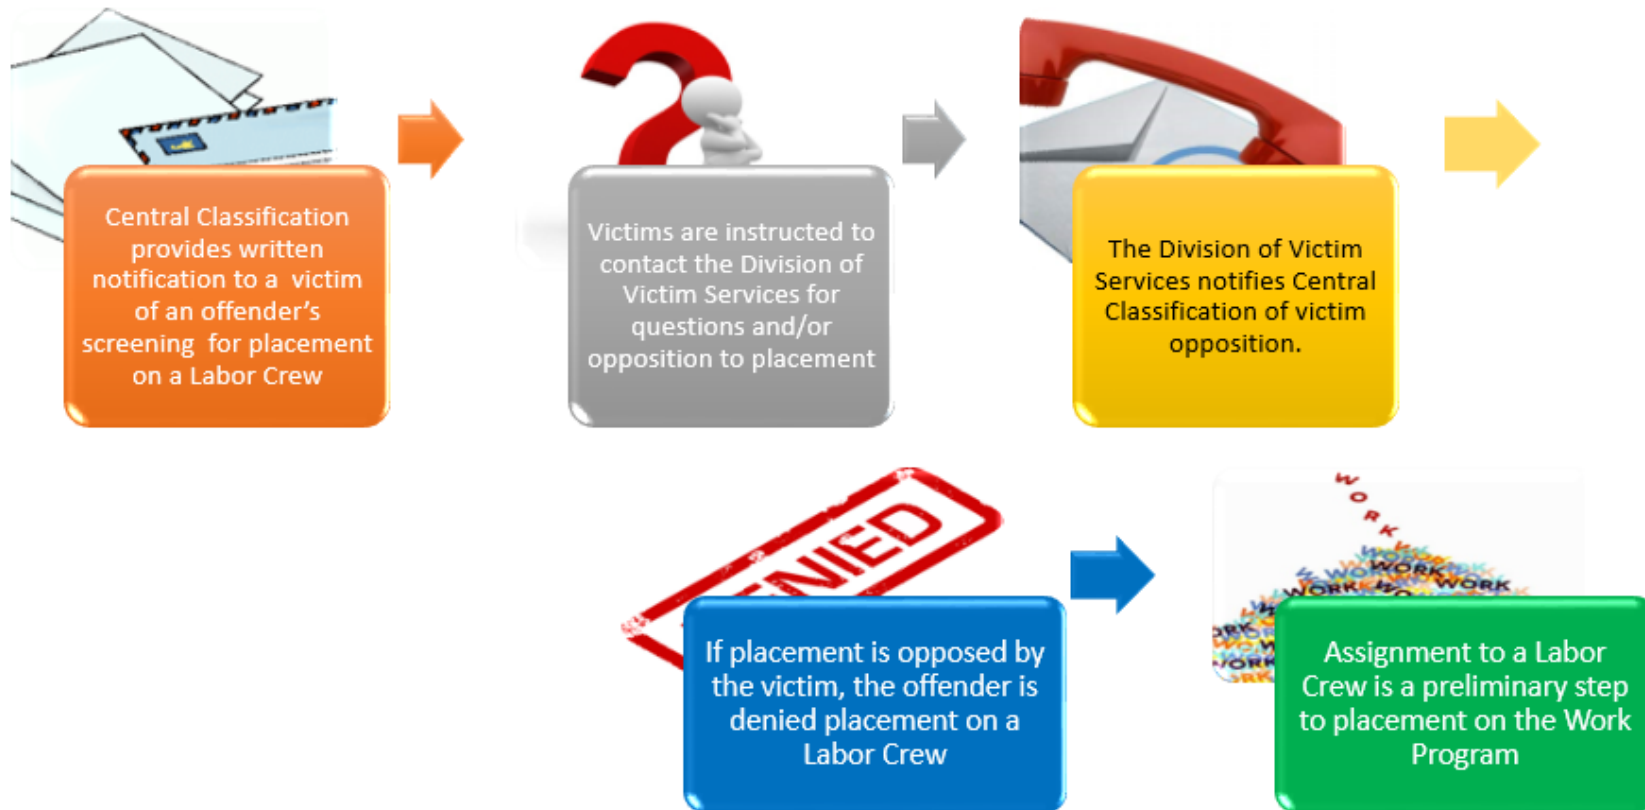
Central Classification provides written notification to a victim of an offender's screening for placement on a Labor Crew

Victims are instructed to contact the Division of Victim Services for questions and/or opposition to placement

The Division of Victim Services notifies Central Classification of victim opposition.

NIED

If placement is opposed by the victim, the offender is denied placement on a Labor Crew

WORK WORK WORK WORK

Assignment to a Labor Crew is a preliminary step to placement on the Work Program